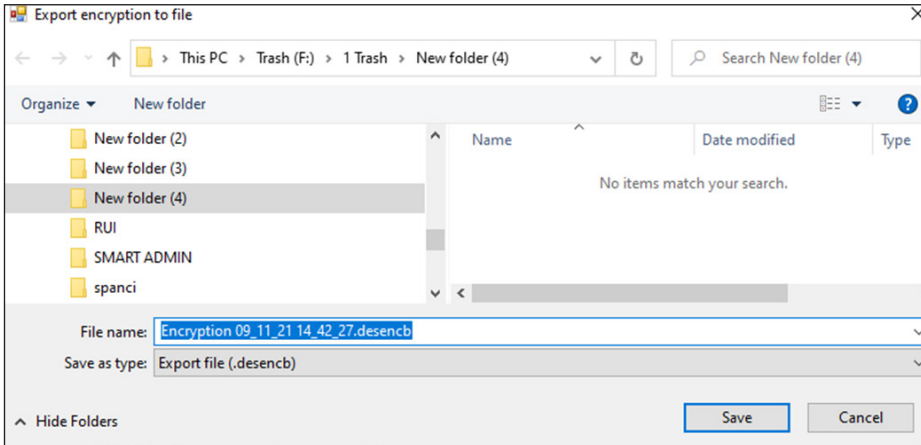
Export encryption to file

This PC > Trash (F:) > 1 Trash > New folder (4)

Search New folder (4)

Organize ▾ New folder

New folder (2)
New folder (3)
New folder (4)
RUI
SMART ADMIN
spanci

Name Date modified Type

No items match your search.

File name: Encryption 09_11_21 14_42_27.desencb

Save as type: Export file (.desencb)

Hide Folders

Save Cancel